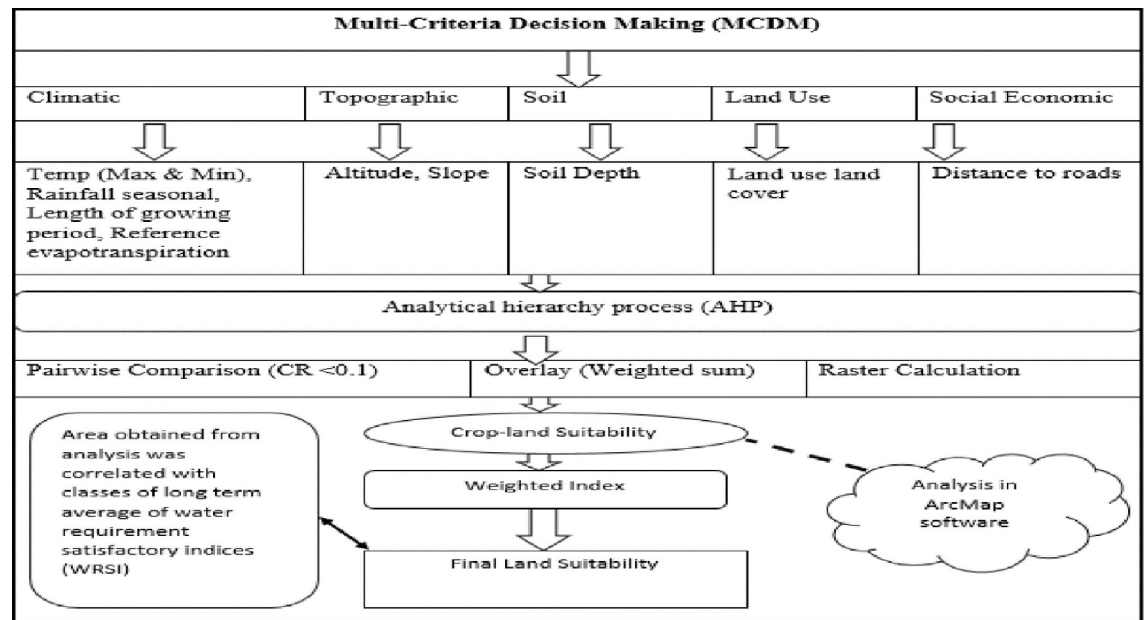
Multi-Criteria Decision Making (MCDM)

| Climatic | Topographic | Soil | Land Use | Social Economic |
|---|---|---|---|---|
| Temp (Max & Min), Rainfall seasonal, Length of growing period, Reference evapotranspiration | Altitude, Slope | Soil Depth | Land use land cover | Distance to roads |

Analytical hierarchy process (AHP)

| Pairwise Comparison (CR <0.1) | Overlay (Weighted sum) | Raster Calculation |
|---|---|---|

Area obtained from analysis was correlated with classes of long term average of water requirement satisfactory indices (WRSI)

Crop-land Suitability

Weighted Index

Final Land Suitability

Analysis in ArcMap software